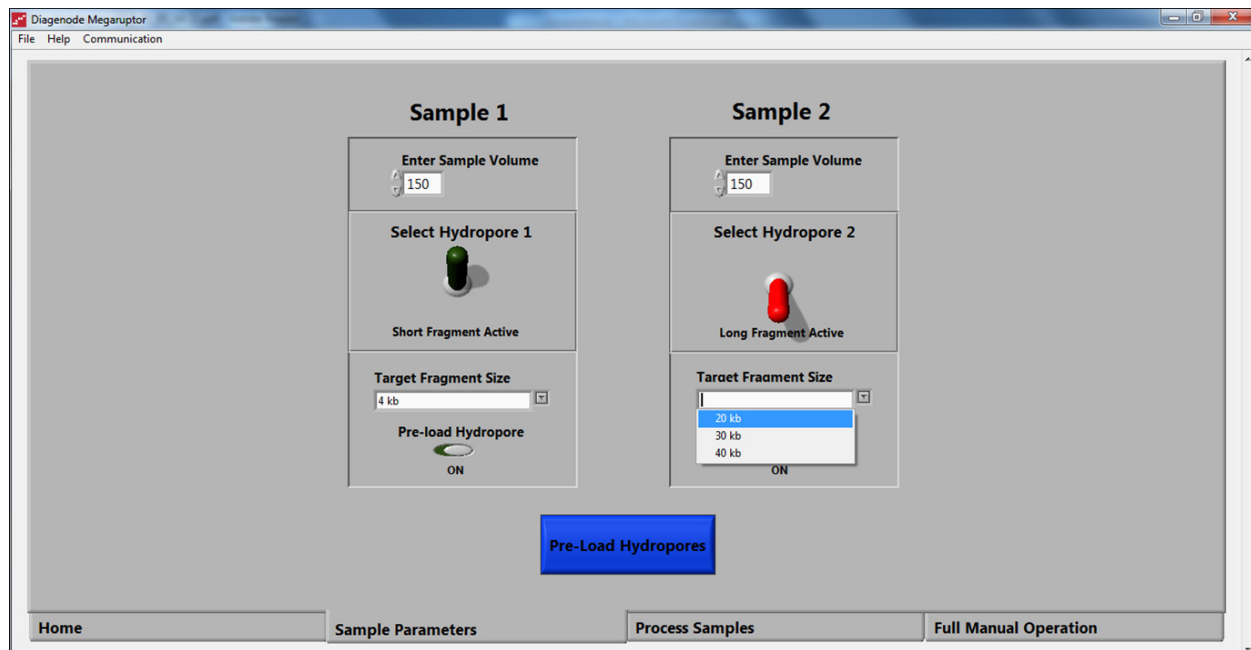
Diagenode Megaruptor

File Help Communication

Sample 1

Enter Sample Volume

150

Select Hydropore 1

Short Fragment Active

Target Fragment Size

4 kb

Pre-load Hydropore

ON

Sample 2

Enter Sample Volume

150

Select Hydropore 2

Long Fragment Active

Target Fragment Size

20 kb
30 kb
40 kb

ON

Pre-Load Hydropores

Home | Sample Parameters | Process Samples | Full Manual Operation